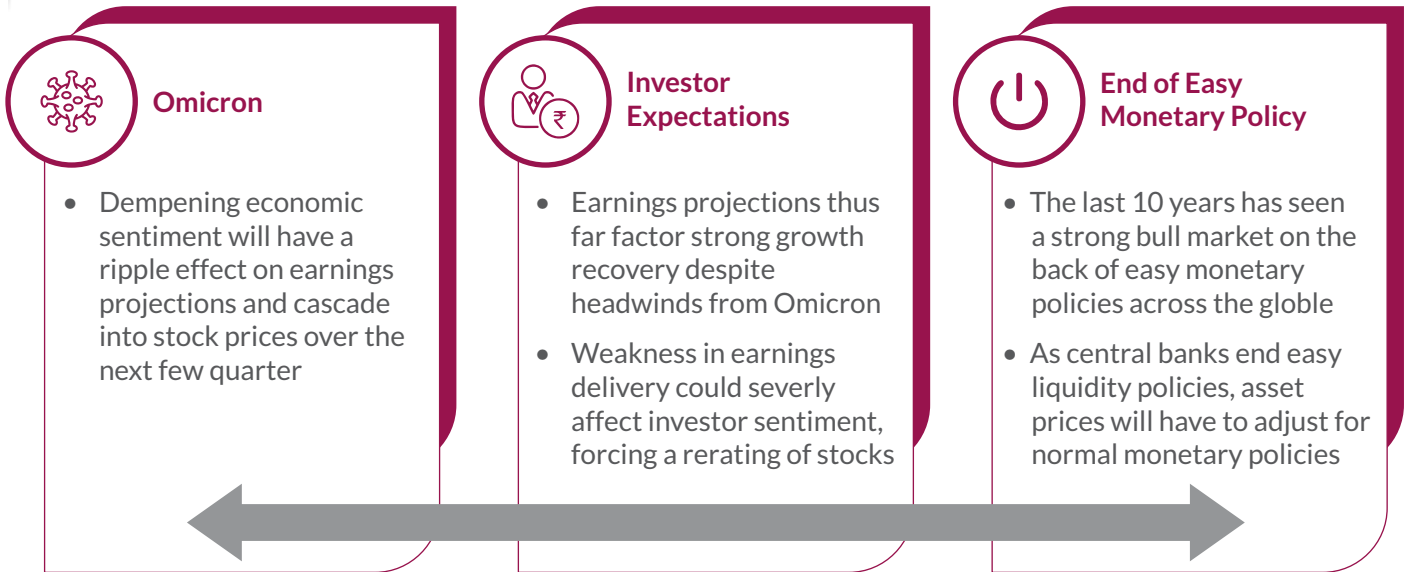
Omicron

- Dempening economic sentiment will have a ripple effect on earnings projections and cascade into stock prices over the next few quarter

Investor Expectations

- Earnings projections thus far factor strong growth recovery despite headwinds from Omicron
- Weakness in earnings delivery could severly affect investor sentiment, forcing a rerating of stocks

End of Easy Monetary Policy

- The last 10 years has seen a strong bull market on the back of easy monetary policies across the globle
- As central banks end easy liquidity policies, asset prices will have to adjust for normal monetary policies